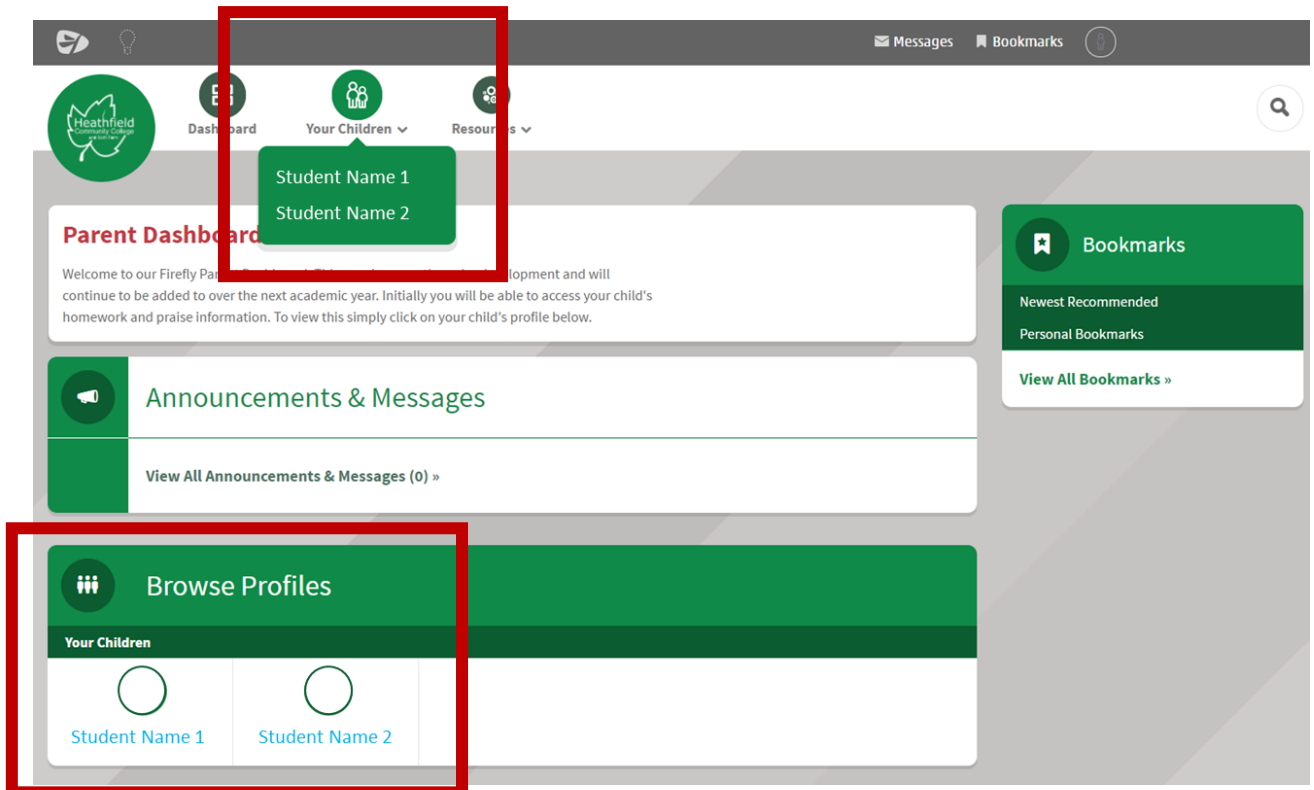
Messages Bookmarks

Heathfield Community College

Dashboard Your Children Resources

Student Name 1
Student Name 2

Parent Dashboard

Welcome to our Firefly Pa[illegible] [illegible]lopment and will continue to be added to over the next academic year. Initially you will be able to access your child's homework and praise information. To view this simply click on your child's profile below.

Announcements & Messages

View All Announcements & Messages (0) »

Browse Profiles

Your Children

Student Name 1
Student Name 2

Bookmarks

Newest Recommended
Personal Bookmarks

View All Bookmarks »